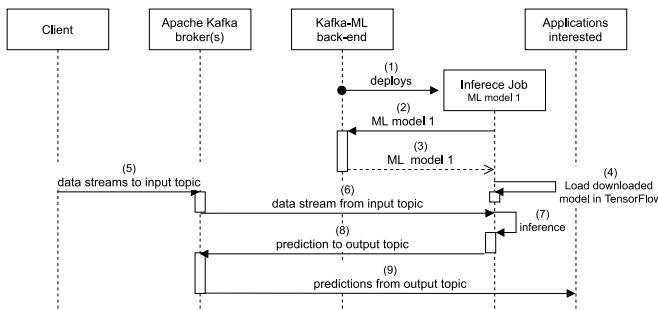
Client

Apache Kafka broker(s)

Kafka-ML back-end

Applications interested

(1) deploys

Inferece Job
ML model 1

(2) ML model 1

(3) ML model 1

(4) Load downloaded model in TensorFlov

(5) data streams to input topic

(6) data stream from input topic

(7) inference

(8) prediction to output topic

(9) predictions from output topic